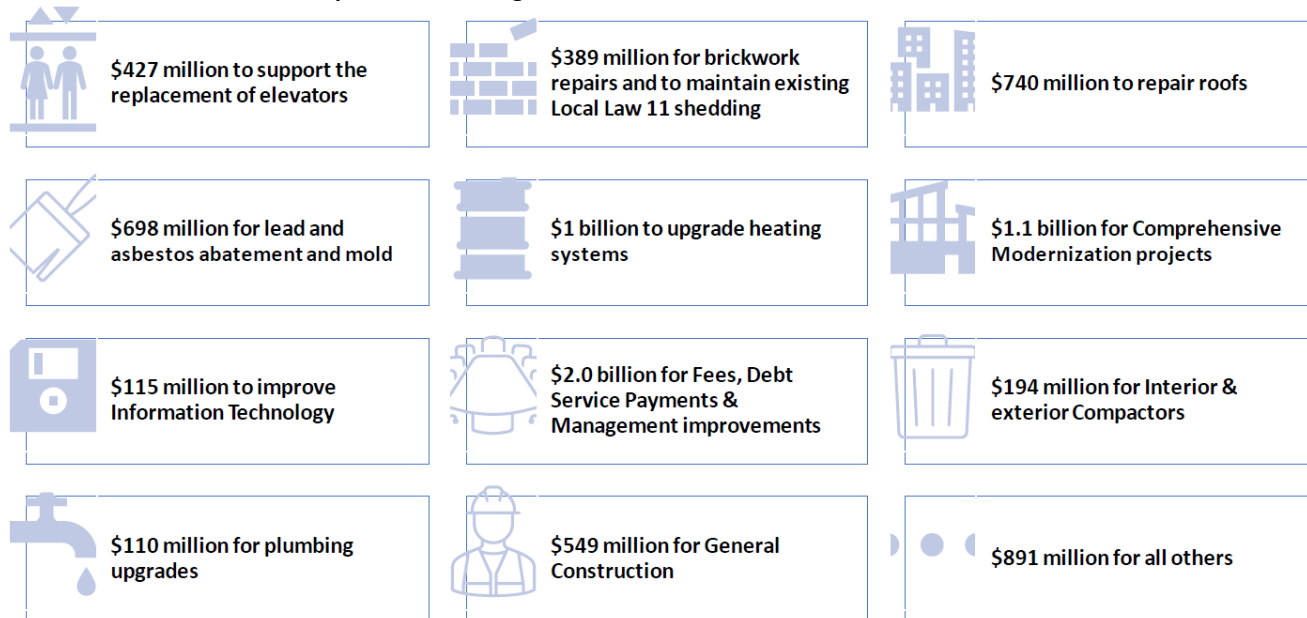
$427 million to support the replacement of elevators

$389 million for brickwork repairs and to maintain existing Local Law 11 shedding

$740 million to repair roofs

$698 million for lead and asbestos abatement and mold

$1 billion to upgrade heating systems

$1.1 billion for Comprehensive Modernization projects

$115 million to improve Information Technology

$2.0 billion for Fees, Debt Service Payments & Management improvements

$194 million for Interior & exterior Compactors

$110 million for plumbing upgrades

$549 million for General Construction

$891 million for all others